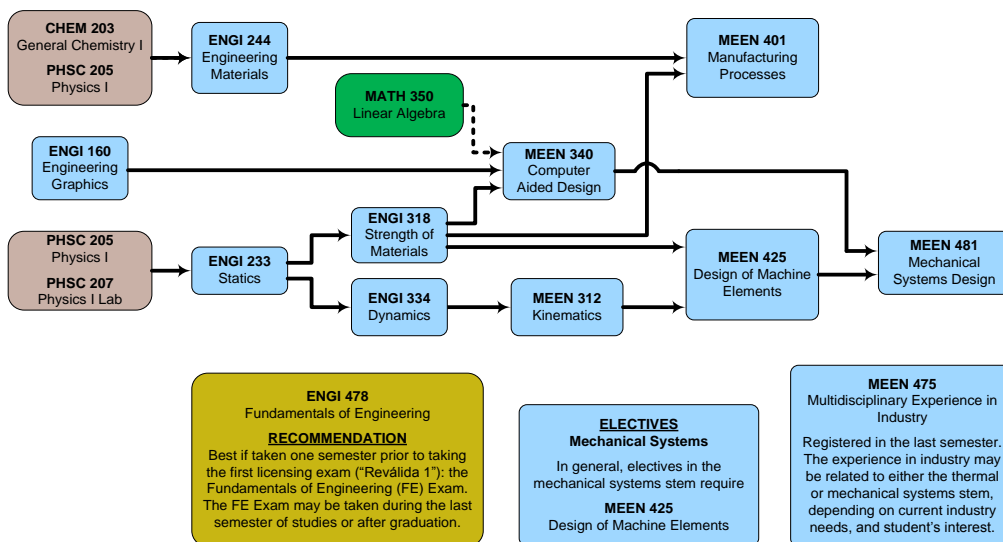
CHEM 203
General Chemistry I

PHSC 205
Physics I

ENGI 244
Engineering Materials

MEEN 401
Manufacturing Processes

MATH 350
Linear Algebra

ENGI 160
Engineering Graphics

MEEN 340
Computer Aided Design

ENGI 318
Strength of Materials

PHSC 205
Physics I

PHSC 207
Physics I Lab

ENGI 233
Statics

MEEN 425
Design of Machine Elements

MEEN 481
Mechanical Systems Design

ENGI 334
Dynamics

MEEN 312
Kinematics

ENGI 478
Fundamentals of Engineering

RECOMMENDATION
Best if taken one semester prior to taking the first licensing exam ("Reválida 1"): the Fundamentals of Engineering (FE) Exam. The FE Exam may be taken during the last semester of studies or after graduation.

ELECTIVES
Mechanical Systems
In general, electives in the mechanical systems stem require
MEEN 425
Design of Machine Elements

MEEN 475
Multidisciplinary Experience in Industry
Registered in the last semester. The experience in industry may be related to either the thermal or mechanical systems stem, depending on current industry needs, and student's interest.